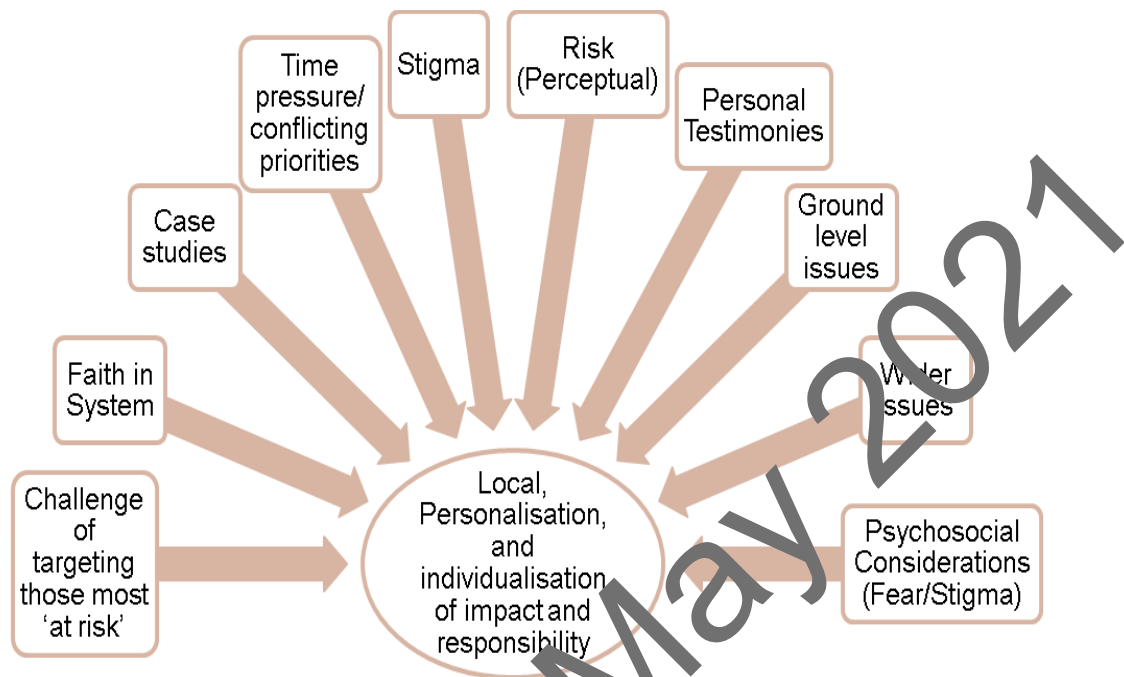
Time pressure/ conflicting priorities

Stigma

Risk (Perceptual)

Personal Testimonies

Case studies

Ground level issues

Faith in System

W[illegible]er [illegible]ssues

Challenge of targeting those most ‘at risk’

Local, Personalisation, and individualisation of impact and responsibility

Psychosocial Considerations (Fear/Stigma)

May 2021